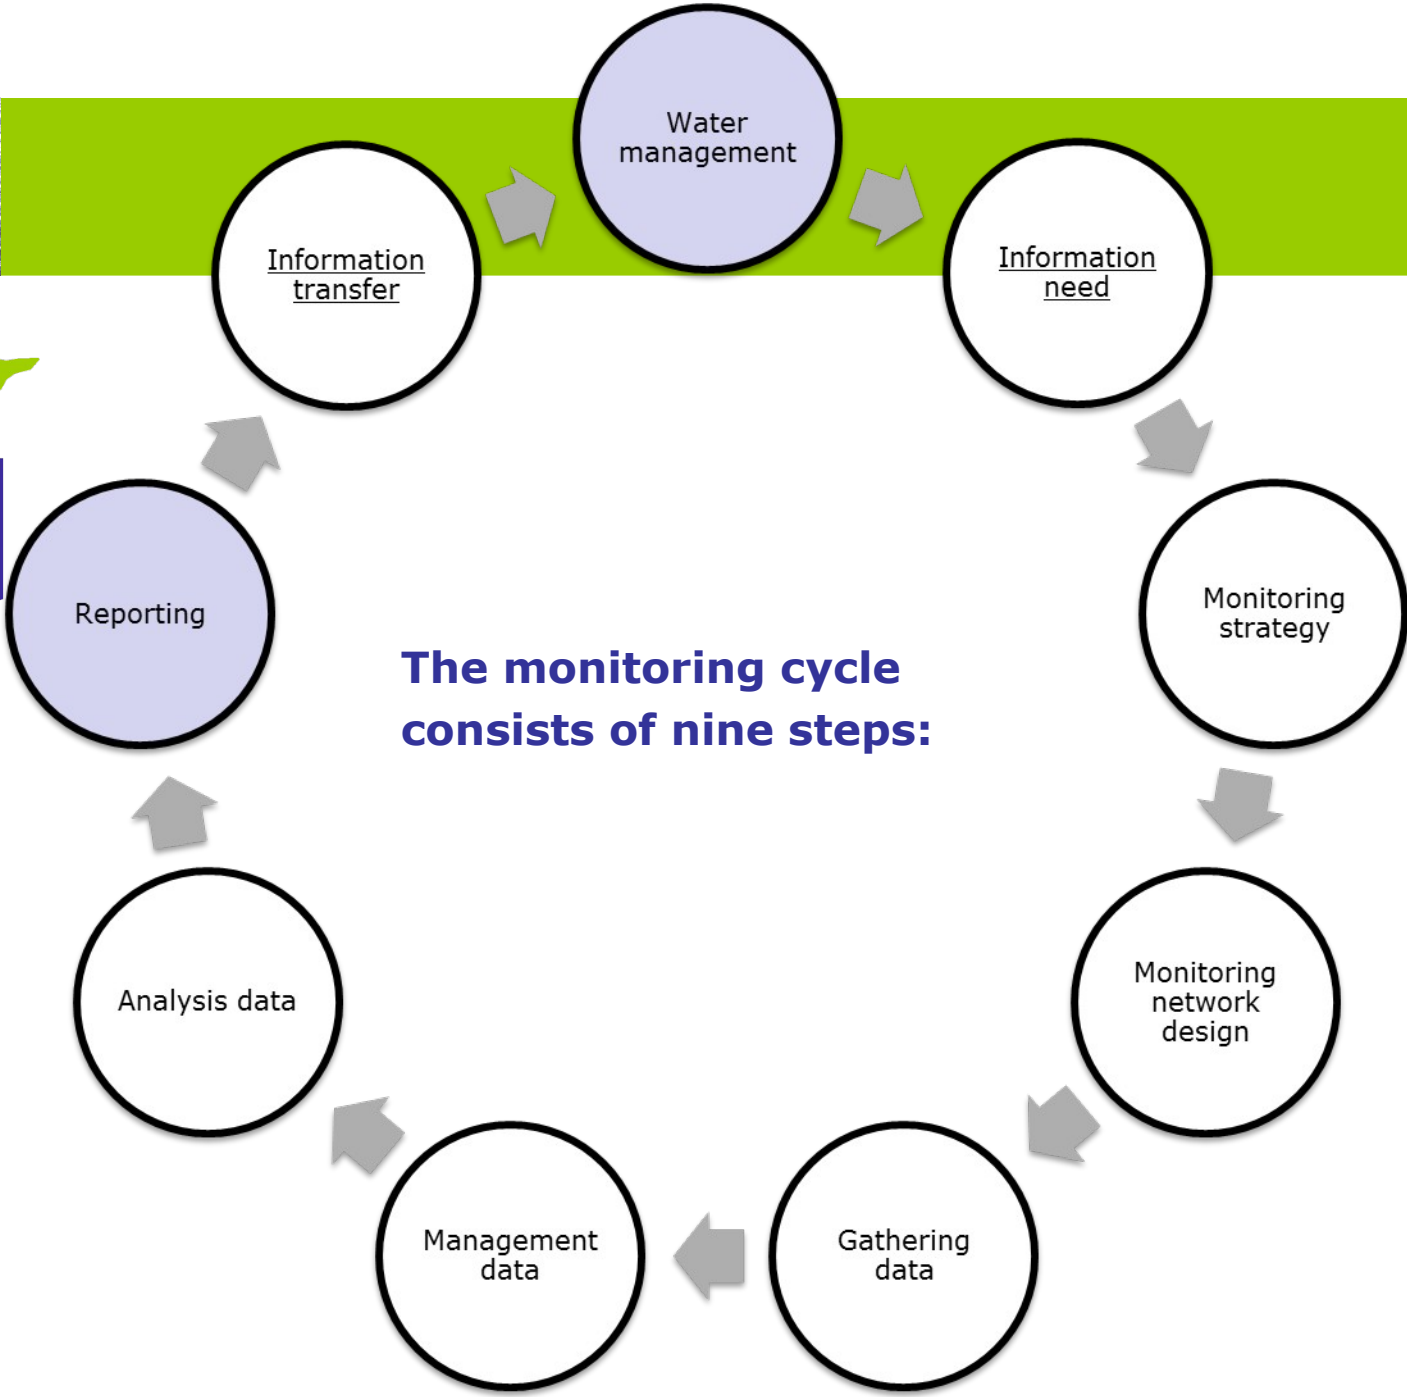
Water management

Information need

Monitoring strategy

Monitoring network design

Gathering data

Management data

Analysis data

Reporting

Information transfer

The monitoring cycle consists of nine steps: